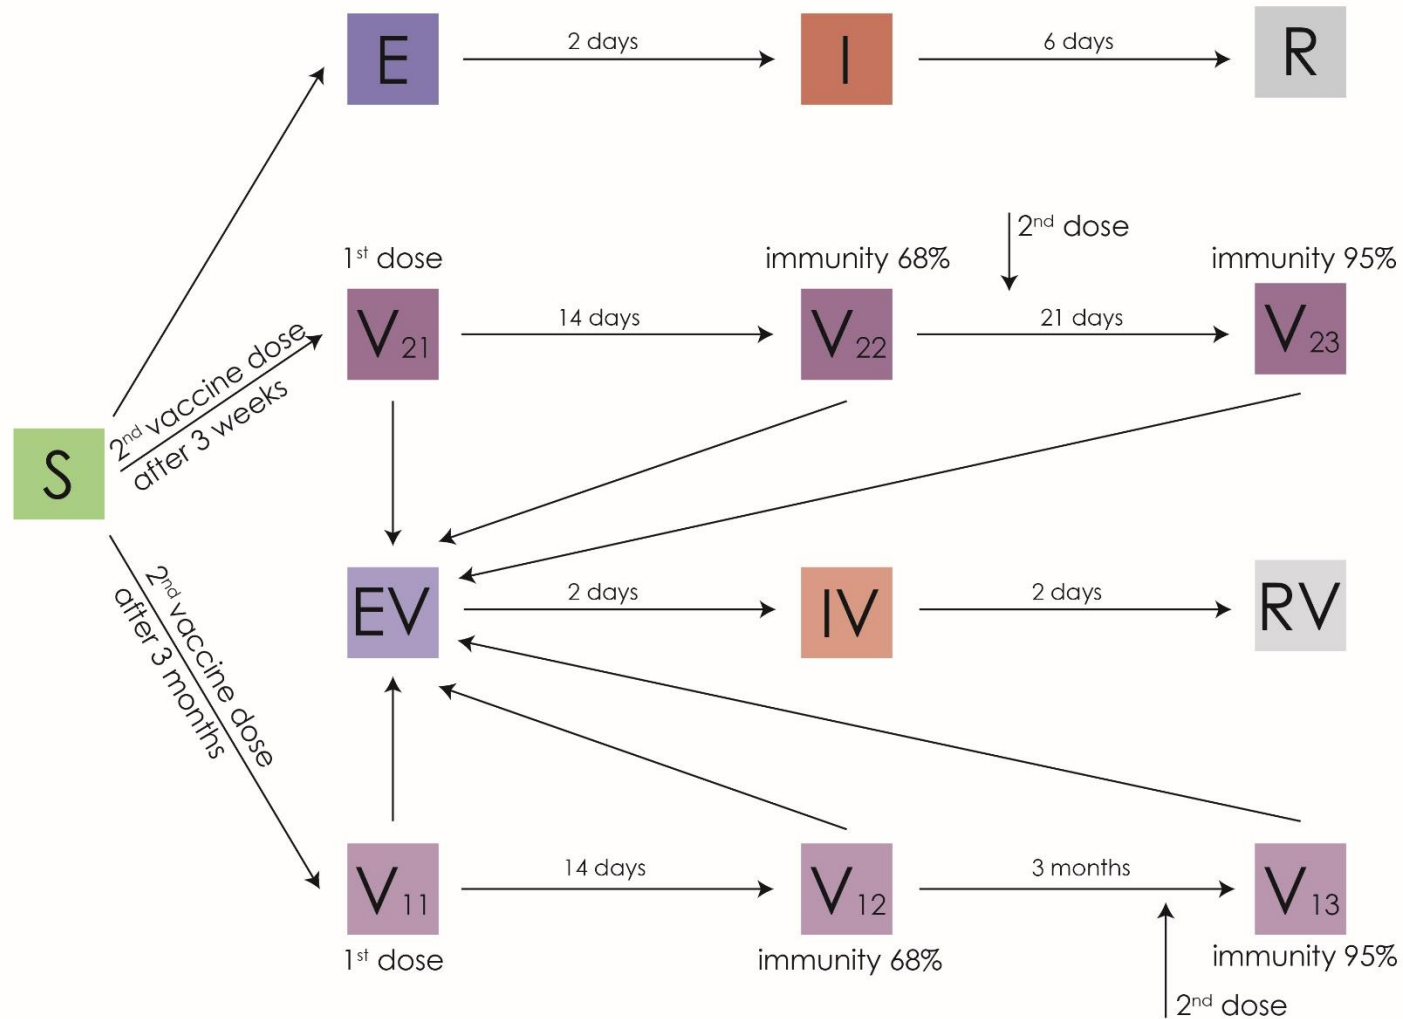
E

2 days

I

6 days

R

$2^{nd}$ dose

$1^{st}$ dose

immunity 68%

immunity 95%

$V_{21}$

14 days

$V_{22}$

21 days

$V_{23}$

S

$2^{nd}$ vaccine dose after 3 weeks

$2^{nd}$ vaccine dose after 3 months

EV

2 days

IV

2 days

RV

$V_{11}$

14 days

$V_{12}$

3 months

$V_{13}$

$1^{st}$ dose

immunity 68%

immunity 95%

$2^{nd}$ dose